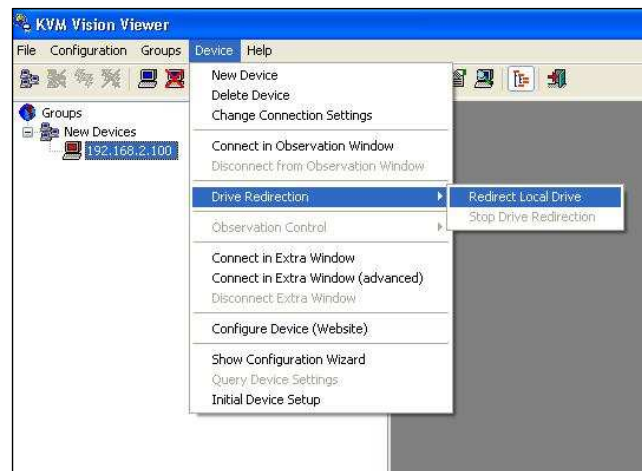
KVM Vision Viewer

File Configuration Groups Device Help

Groups
New Devices
192.168.2.100

New Device
Delete Device
Change Connection Settings

Connect in Observation Window
Disconnect from Observation Window

Drive Redirection
Redirect Local Drive
Stop Drive Redirection

Observation Control

Connect in Extra Window
Connect in Extra Window (advanced)
Disconnect Extra Window

Configure Device (Website)

Show Configuration Wizard
Query Device Settings
Initial Device Setup